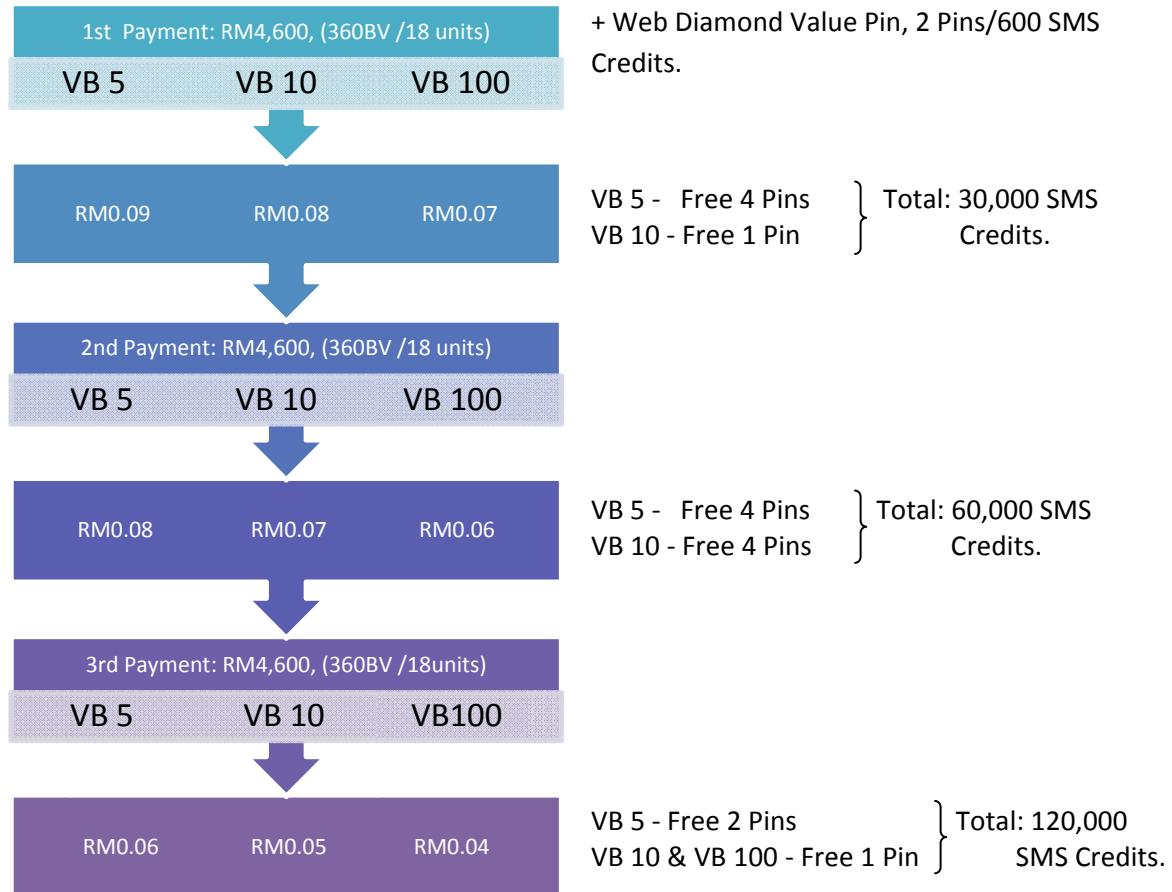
1st Payment: RM4,600, (360BV /18 units)

VB 5 VB 10 VB 100

+ Web Diamond Value Pin, 2 Pins/600 SMS Credits.

RM0.09 RM0.08 RM0.07

VB 5 - Free 4 Pins
VB 10 - Free 1 Pin

Total: 30,000 SMS Credits.

2nd Payment: RM4,600, (360BV /18 units)

VB 5 VB 10 VB 100

RM0.08 RM0.07 RM0.06

VB 5 - Free 4 Pins
VB 10 - Free 4 Pins

Total: 60,000 SMS Credits.

3rd Payment: RM4,600, (360BV /18units)

VB 5 VB 10 VB100

RM0.06 RM0.05 RM0.04

VB 5 - Free 2 Pins
VB 10 & VB 100 - Free 1 Pin

Total: 120,000 SMS Credits.